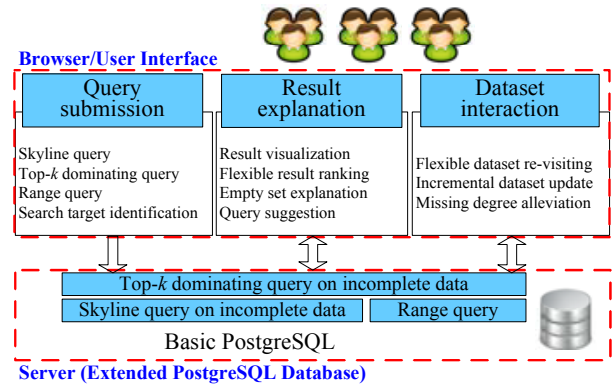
Browser/User Interface

Query submission

Skyline query
Top-$k$ dominating query
Range query
Search target identification

Result explanation

Result visualization
Flexible result ranking
Empty set explanation
Query suggestion

Dataset interaction

Flexible dataset re-visiting
Incremental dataset update
Missing degree alleviation

Top-$k$ dominating query on incomplete data

Skyline query on incomplete data

Range query

Basic PostgreSQL

Server (Extended PostgreSQL Database)